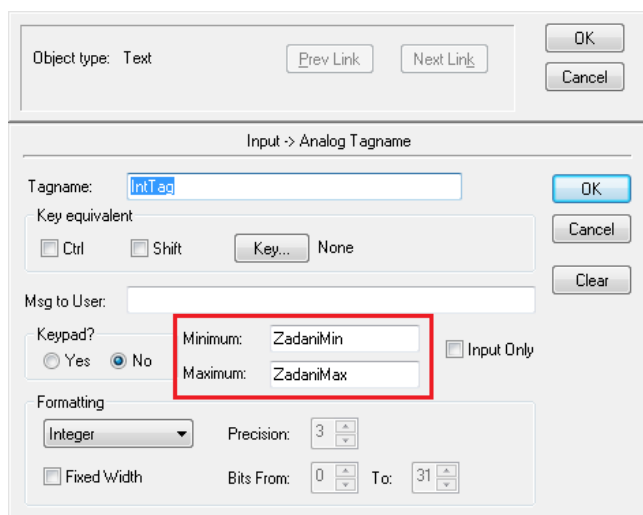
Object type: Text

Prev Link

Next Link

OK

Cancel

Input -> Analog Tagname

Tagname: IntTag

OK

Key equivalent

Cancel

Ctrl

Shift

Key...

None

Clear

Msg to User:

Keypad?

Yes

No

Minimum: ZadaniMin

Maximum: ZadaniMax

Input Only

Formatting

Integer

Precision: 3

Fixed Width

Bits From: 0

To: 31